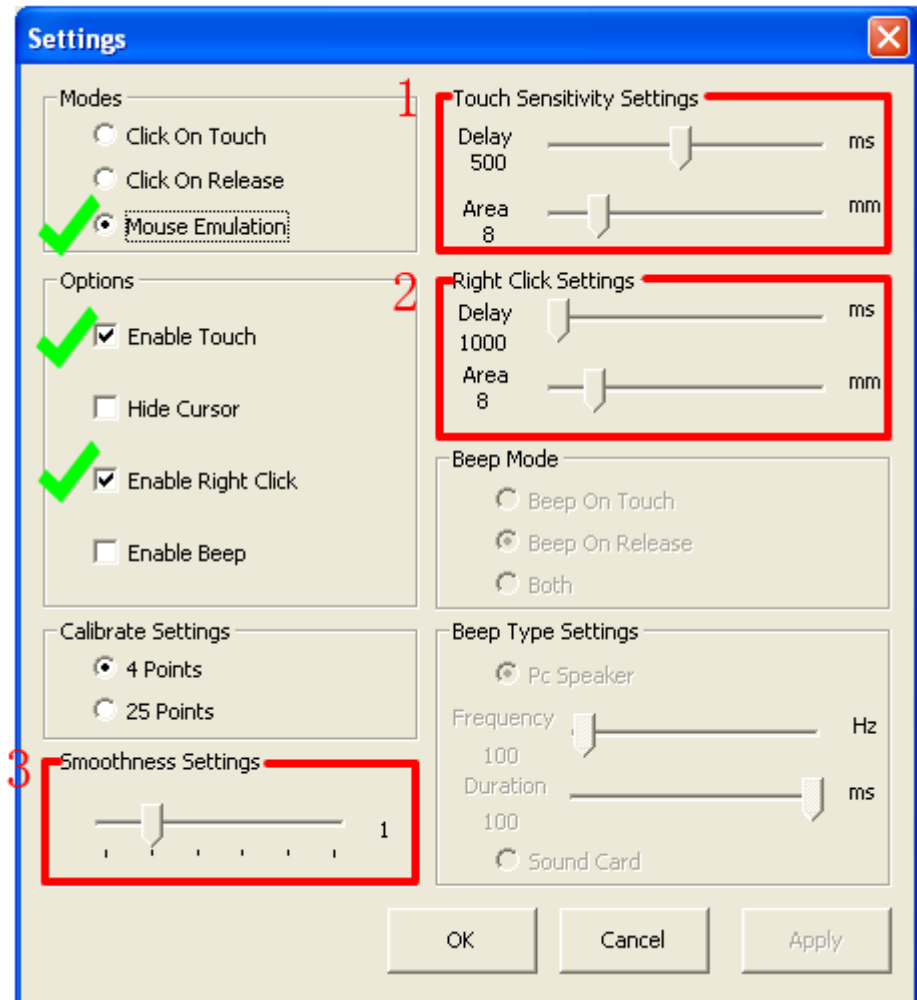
Settings

Modes
Click On Touch
Click On Release
Mouse Emulation

Options
Enable Touch
Hide Cursor
Enable Right Click
Enable Beep

Calibrate Settings
4 Points
25 Points

3
Smoothness Settings
1

1
Touch Sensitivity Settings
Delay 500 ms
Area 8 mm

2
Right Click Settings
Delay 1000 ms
Area 8 mm

Beep Mode
Beep On Touch
Beep On Release
Both

Beep Type Settings
Pc Speaker
Frequency 100 Hz
Duration 100 ms
Sound Card

OK
Cancel
Apply